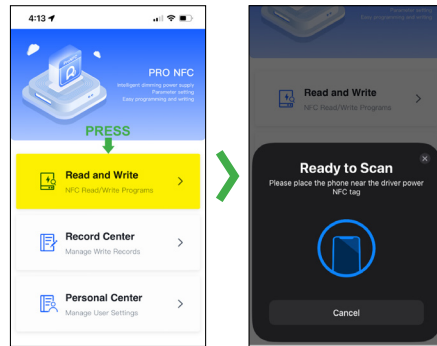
4:13

PRO NFC
Intelligent dimming power supply
Parameter setting
Easy programming and setting

PRESS

Read and Write
NFC Read/Write Programs

Record Center
Manage Write Records

Personal Center
Manage User Settings

Read and Write
NFC Read/Write Programs

Ready to Scan
Please place the phone near the driver power NFC tag

Cancel